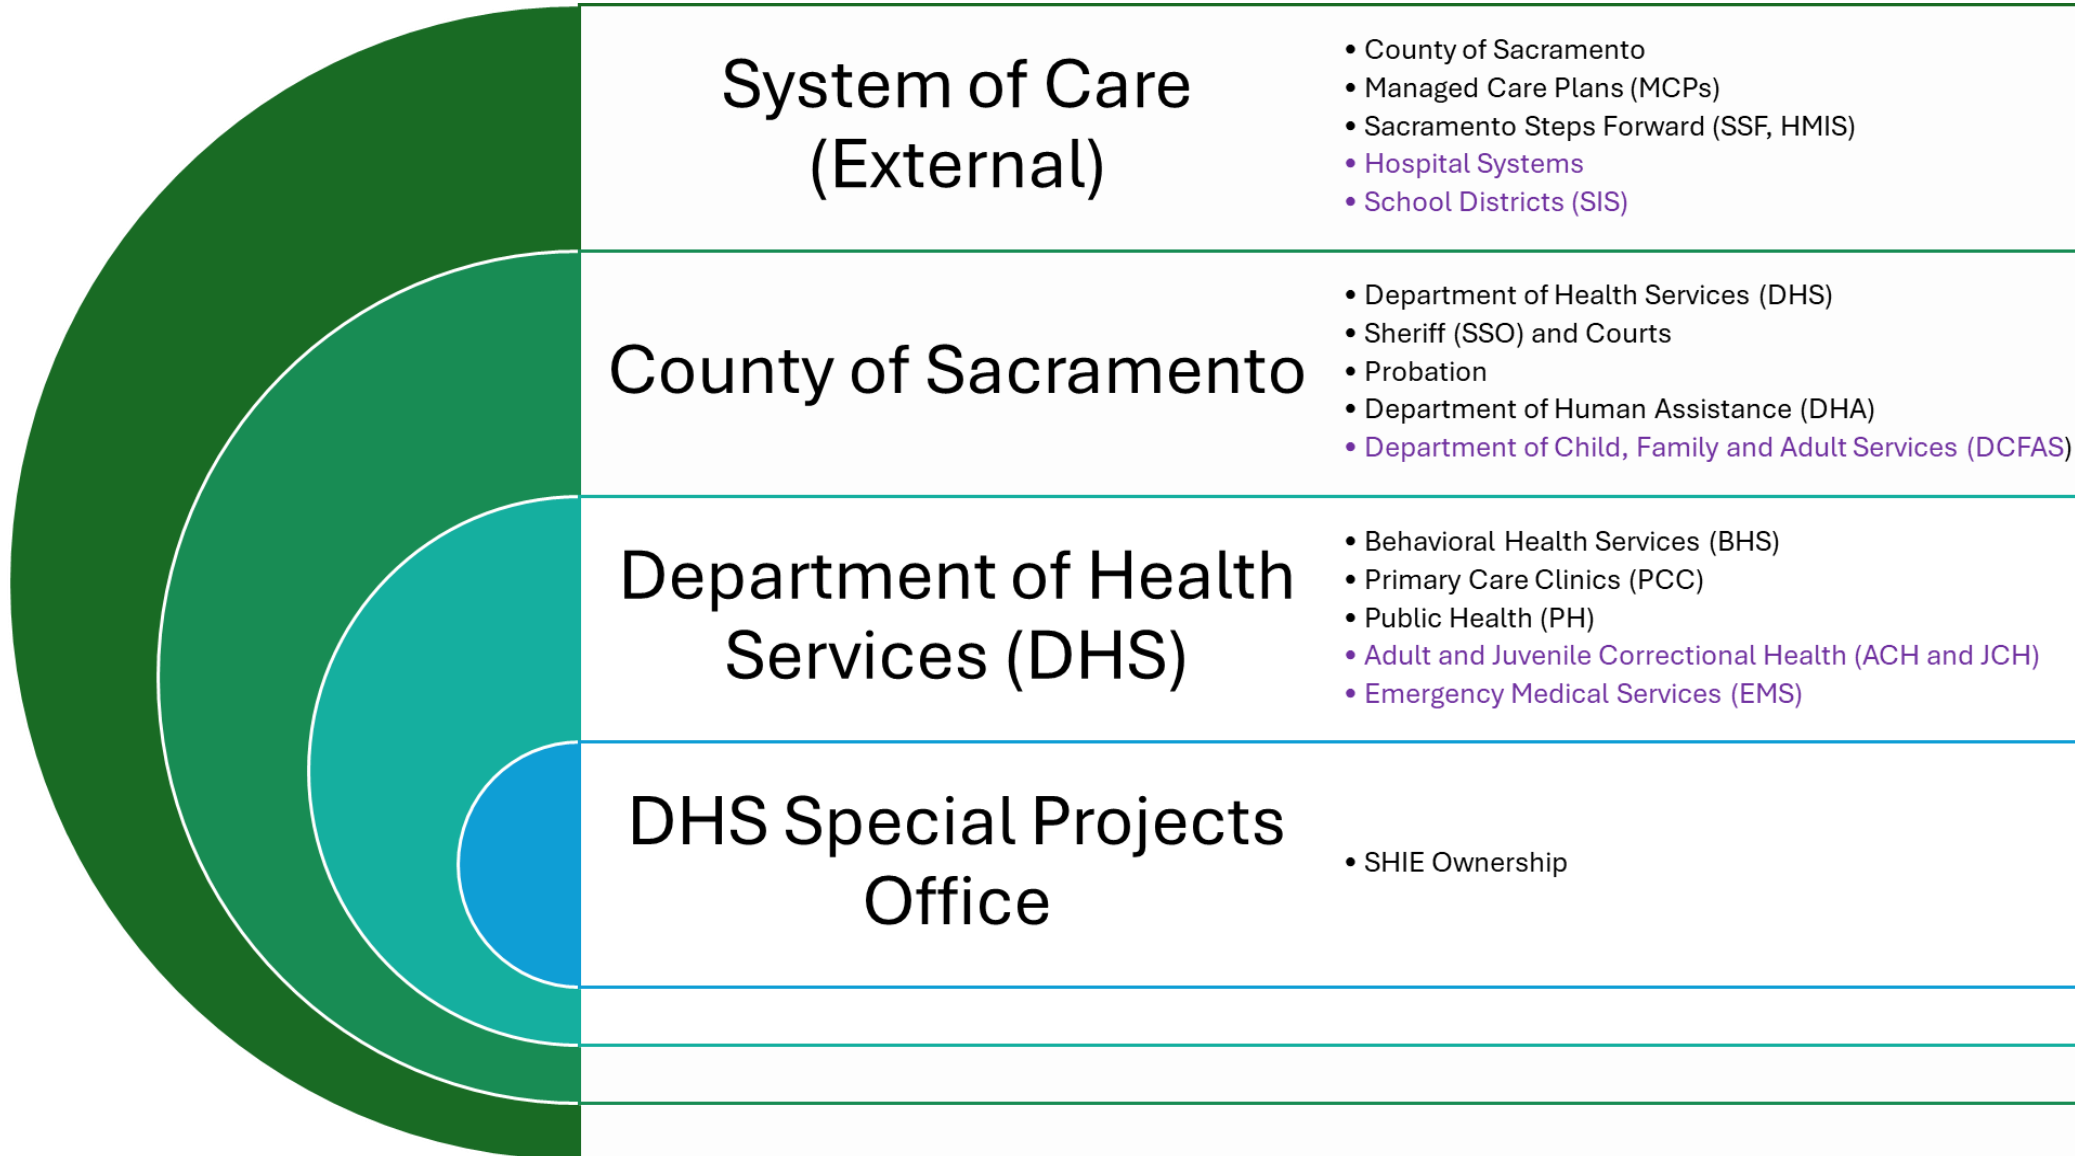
System of Care (External)

- County of Sacramento
- Managed Care Plans (MCPs)
- Sacramento Steps Forward (SSF, HMIS)
- Hospital Systems
- School Districts (SIS)

County of Sacramento

- Department of Health Services (DHS)
- Sheriff (SSO) and Courts
- Probation
- Department of Human Assistance (DHA)
- Department of Child, Family and Adult Services (DCFAS)

Department of Health Services (DHS)

- Behavioral Health Services (BHS)
- Primary Care Clinics (PCC)
- Public Health (PH)
- Adult and Juvenile Correctional Health (ACH and JCH)
- Emergency Medical Services (EMS)

DHS Special Projects Office

- SHIE Ownership